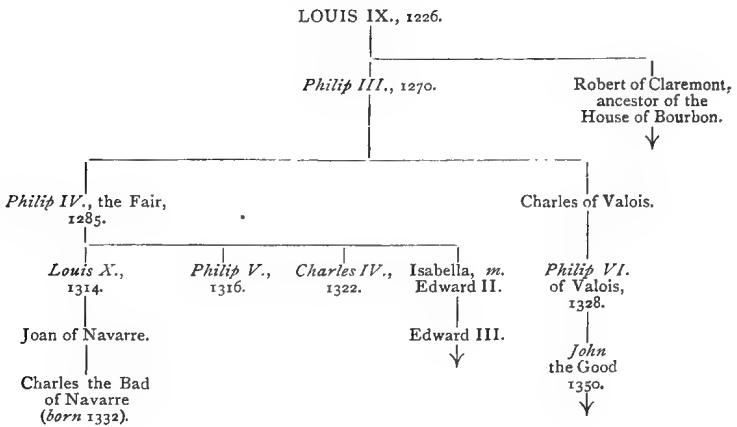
LOUIS IX., 1226.

*Philip III.*, 1270.

Robert of Claremont, ancestor of the House of Bourbon.

*Philip IV.*, the Fair, 1285.

Charles of Valois.

*Louis X.*, 1314.

*Philip V.*, 1316.

*Charles IV.*, 1322.

Isabella, *m.* Edward II.

*Philip VI.* of Valois, 1328.

Joan of Navarre.

Edward III.

*John* the Good 1350.

Charles the Bad of Navarre (*born* 1332).